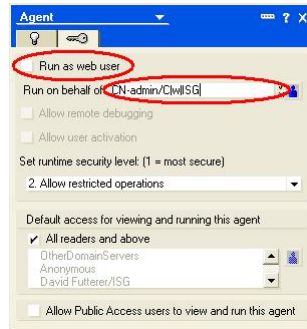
Agent

Run as web user

Run on behalf of CN=admin/C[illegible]/ISG

Allow remote debugging

Allow user activation

Set runtime security level: (1 = most secure)

2. Allow restricted operations

Default access for viewing and running this agent

All readers and above

OtherDomainServers
Anonymous
David Futterer/ISG

Allow Public Access users to view and run this agent